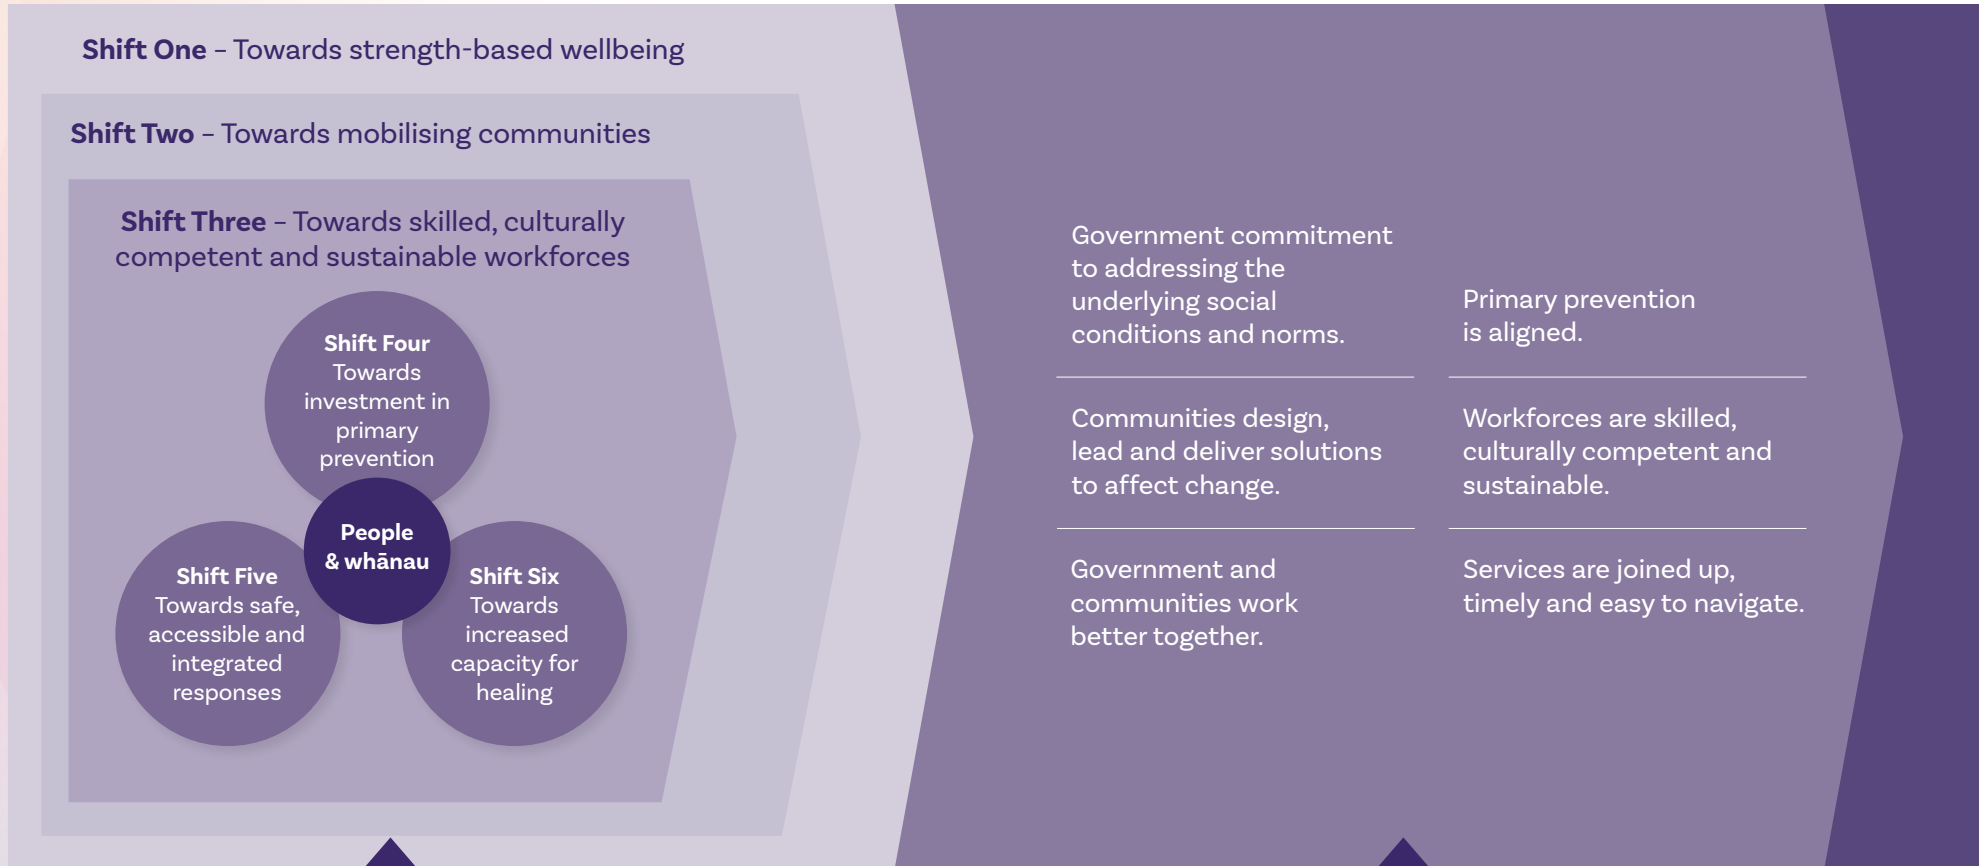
**Shift One** – Towards strength-based wellbeing

**Shift Two** – Towards mobilising communities

**Shift Three** – Towards skilled, culturally competent and sustainable workforces

**Shift Four**
Towards investment in primary prevention

**People & whānau**

**Shift Five**
Towards safe, accessible and integrated responses

**Shift Six**
Towards increased capacity for healing

Government commitment to addressing the underlying social conditions and norms.

Primary prevention is aligned.

Communities design, lead and deliver solutions to affect change.

Workforces are skilled, culturally competent and sustainable.

Government and communities work better together.

Services are joined up, timely and easy to navigate.